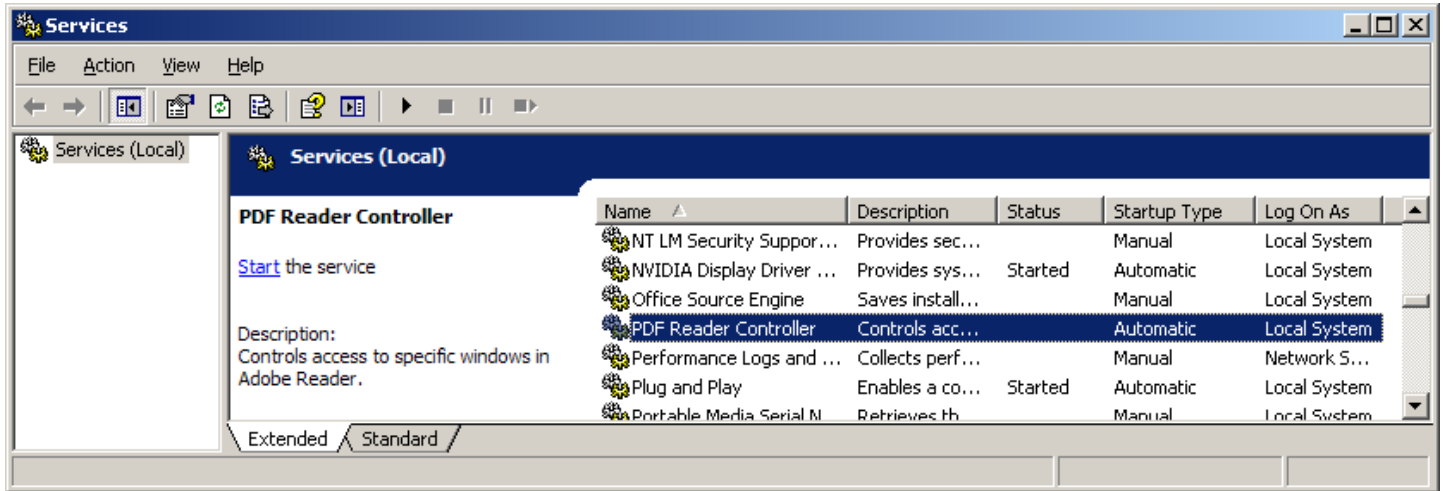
Services

File Action View Help

Services (Local)

Services (Local)

PDF Reader Controller

Start the service

Description:
Controls access to specific windows in Adobe Reader.

| Name | Description | Status | Startup Type | Log On As |
|---|---|---|---|---|
| NT LM Security Suppor... | Provides sec... | | Manual | Local System |
| NVIDIA Display Driver ... | Provides sys... | Started | Automatic | Local System |
| Office Source Engine | Saves install... | | Manual | Local System |
| PDF Reader Controller | Controls acc... | | Automatic | Local System |
| Performance Logs and ... | Collects perf... | | Manual | Network S... |
| Plug and Play | Enables a co... | Started | Automatic | Local System |
| Portable Media Serial N... | Retrieves th... | | Manual | Local System |

Extended Standard